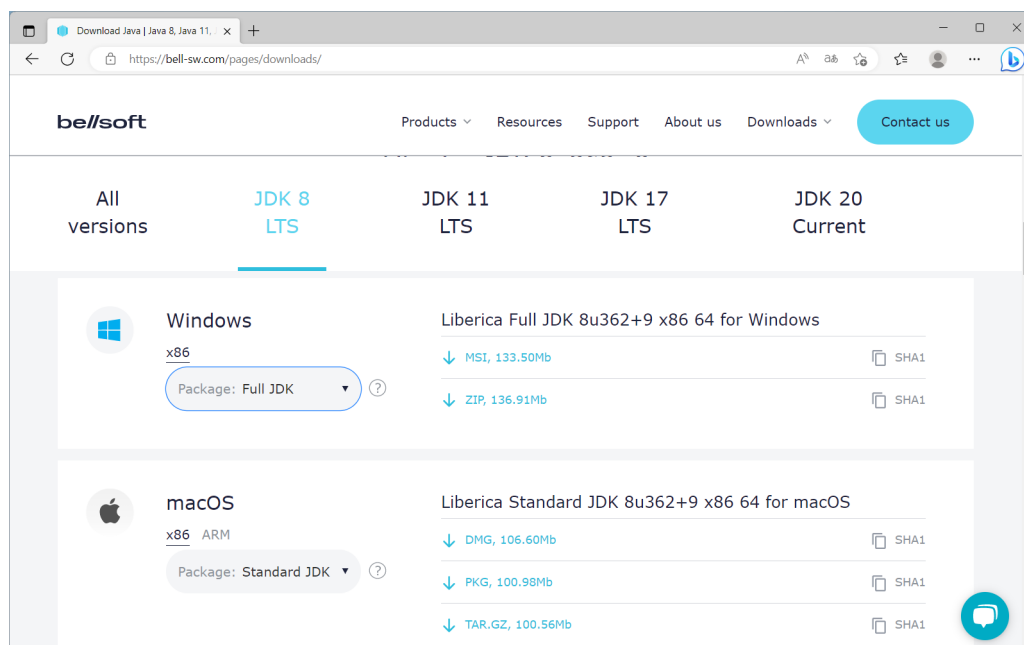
Download Java | Java 8, Java 11,

https://bell-sw.com/pages/downloads/

bellsoft

Products Resources Support About us Downloads Contact us

All versions

JDK 8 LTS

JDK 11 LTS

JDK 17 LTS

JDK 20 Current

Windows

x86

Package: Full JDK ?

Liberica Full JDK 8u362+9 x86 64 for Windows

MSI, 133.50Mb SHA1

ZIP, 136.91Mb SHA1

macOS

x86 ARM

Package: Standard JDK ?

Liberica Standard JDK 8u362+9 x86 64 for macOS

DMG, 106.60Mb SHA1

PKG, 100.98Mb SHA1

TAR.GZ, 100.56Mb SHA1